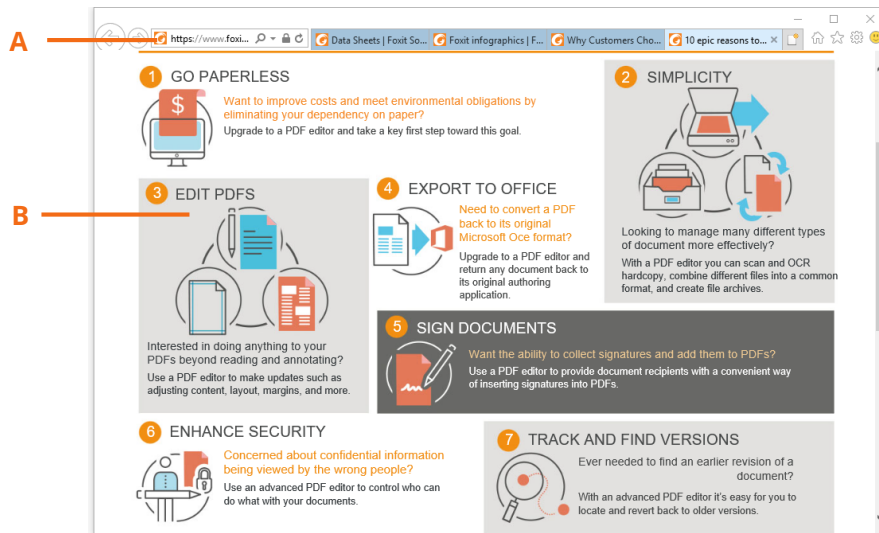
A

B

https://www.foxit...

Data Sheets | Foxit So...

Foxit infographics | F...

Why Customers Cho...

10 epic reasons to...

1 GO PAPERLESS

Want to improve costs and meet environmental obligations by eliminating your dependency on paper?

Upgrade to a PDF editor and take a key first step toward this goal.

2 SIMPLICITY

Looking to manage many different types of document more effectively?

With a PDF editor you can scan and OCR hardcopy, combine different files into a common format, and create file archives.

3 EDIT PDFS

Interested in doing anything to your PDFs beyond reading and annotating?

Use a PDF editor to make updates such as adjusting content, layout, margins, and more.

4 EXPORT TO OFFICE

Need to convert a PDF back to its original Microsoft Oce format?

Upgrade to a PDF editor and return any document back to its original authoring application.

5 SIGN DOCUMENTS

Want the ability to collect signatures and add them to PDFs?

Use a PDF editor to provide document recipients with a convenient way of inserting signatures into PDFs.

6 ENHANCE SECURITY

Concerned about confidential information being viewed by the wrong people?

Use an advanced PDF editor to control who can do what with your documents.

7 TRACK AND FIND VERSIONS

Ever needed to find an earlier revision of a document?

With an advanced PDF editor it's easy for you to locate and revert back to older versions.